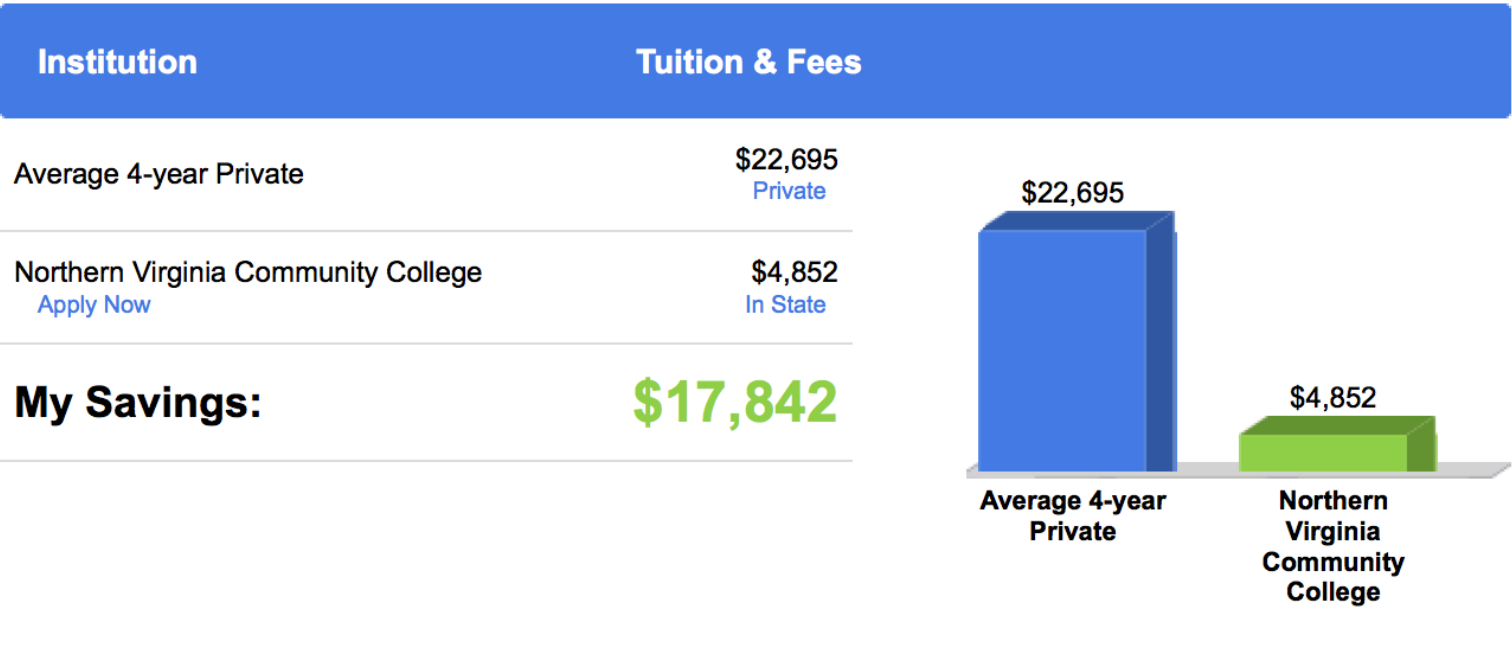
| Institution | Tuition & Fees |
|---|---|
| Average 4-year Private | \$22,695 Private |
| Northern Virginia Community College Apply Now | \$4,852 In State |
| **My Savings:** | **\$17,842** |

\$22,695

\$4,852

Average 4-year Private

Northern Virginia Community College